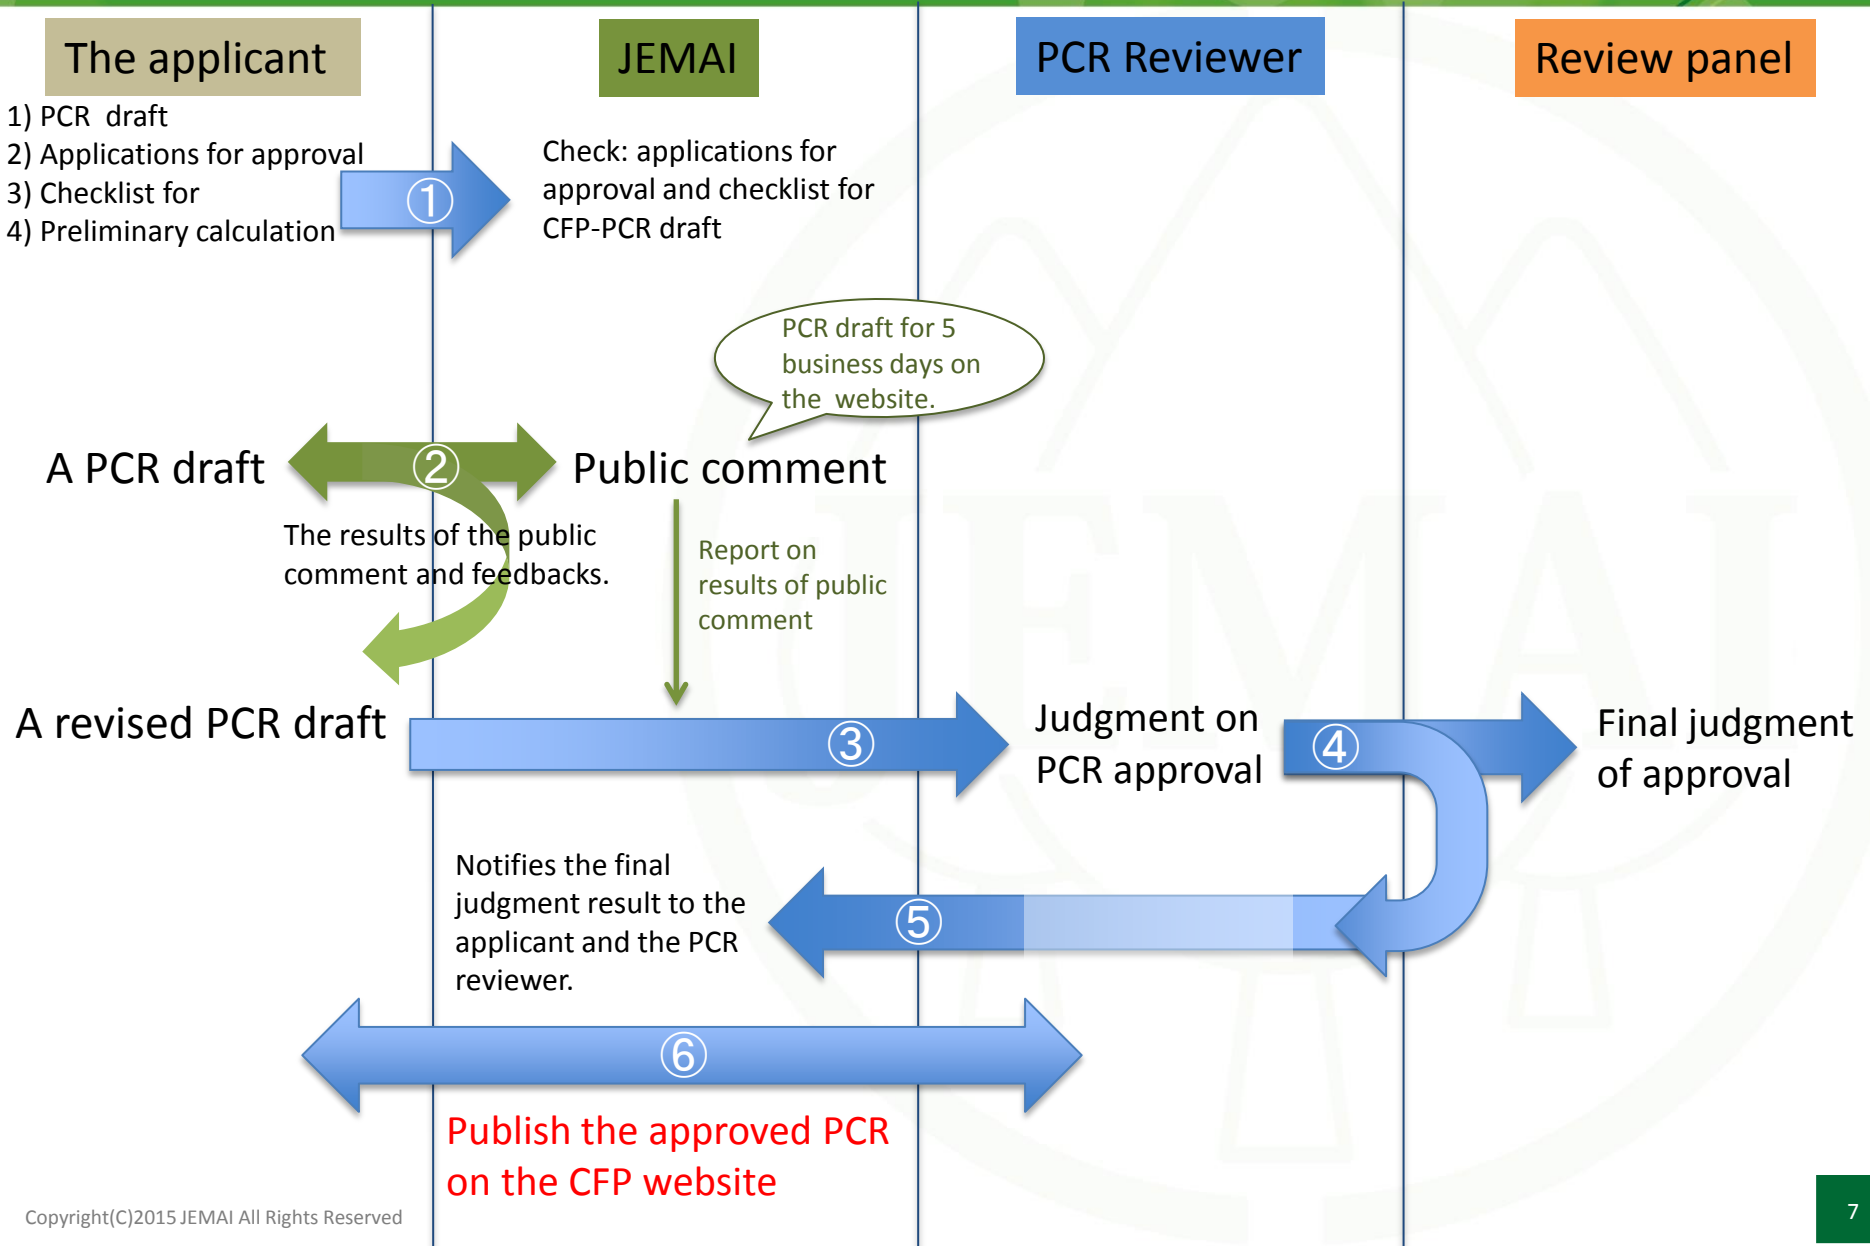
The applicant

JEMAI

PCR Reviewer

Review panel

1) PCR draft
2) Applications for approval
3) Checklist for
4) Preliminary calculation

①

Check: applications for approval and checklist for CFP-PCR draft

PCR draft for 5 business days on the website.

A PCR draft

②

Public comment

The results of the public comment and feedbacks.

Report on results of public comment

A revised PCR draft

③

Judgment on PCR approval

④

Final judgment of approval

Notifies the final judgment result to the applicant and the PCR reviewer.

⑤

⑥

Publish the approved PCR on the CFP website

Copyright(C)2015 JEMAI All Rights Reserved

7